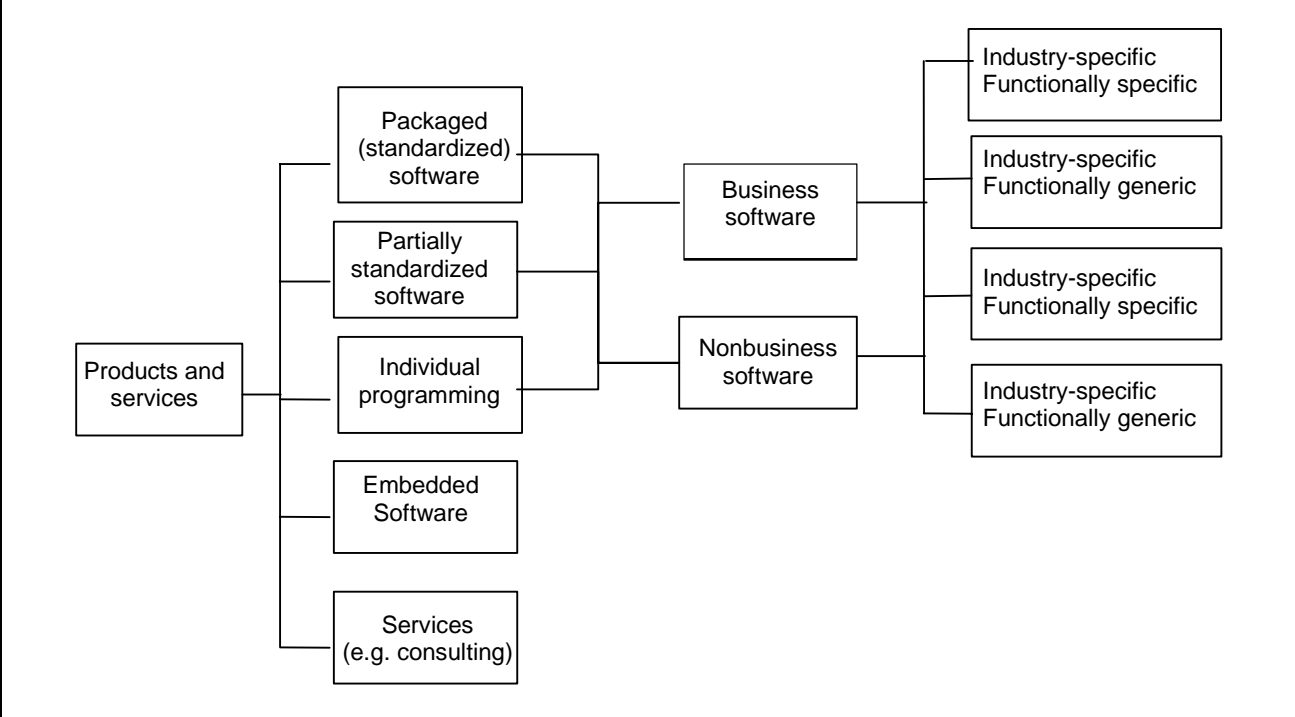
Products and services

Packaged (standardized) software

Partially standardized software

Individual programming

Embedded Software

Services (e.g. consulting)

Business software

Nonbusiness software

Industry-specific Functionally specific

Industry-specific Functionally generic

Industry-specific Functionally specific

Industry-specific Functionally generic